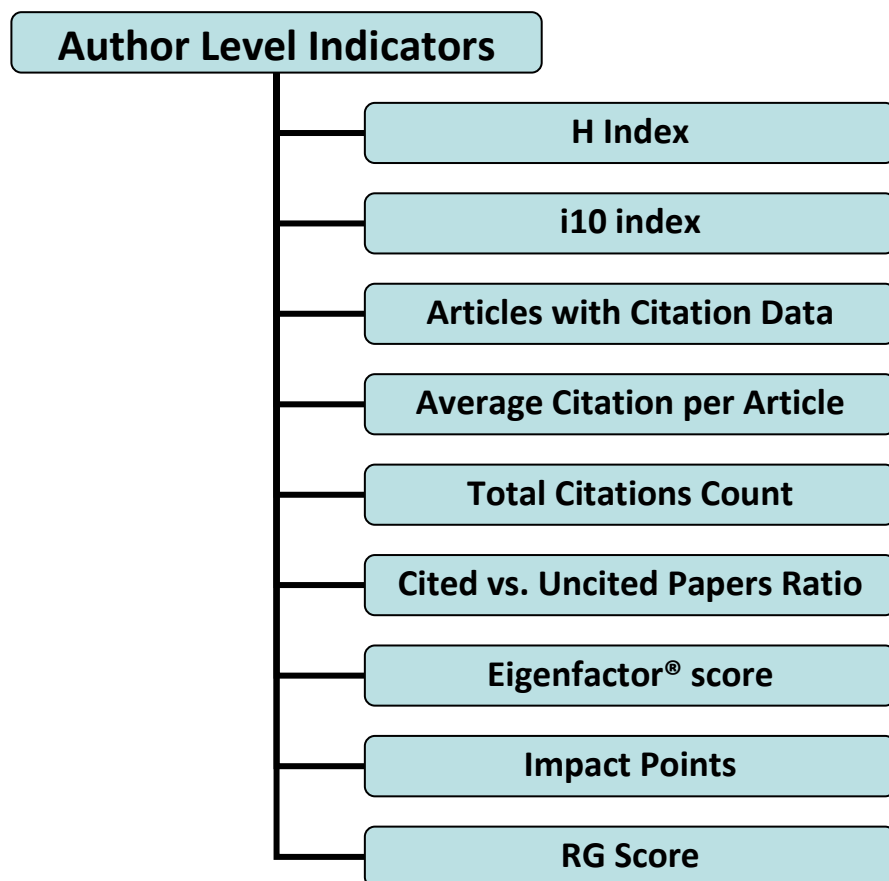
Author Level Indicators

H Index

i10 index

Articles with Citation Data

Average Citation per Article

Total Citations Count

Cited vs. Uncited Papers Ratio

Eigenfactor® score

Impact Points

RG Score